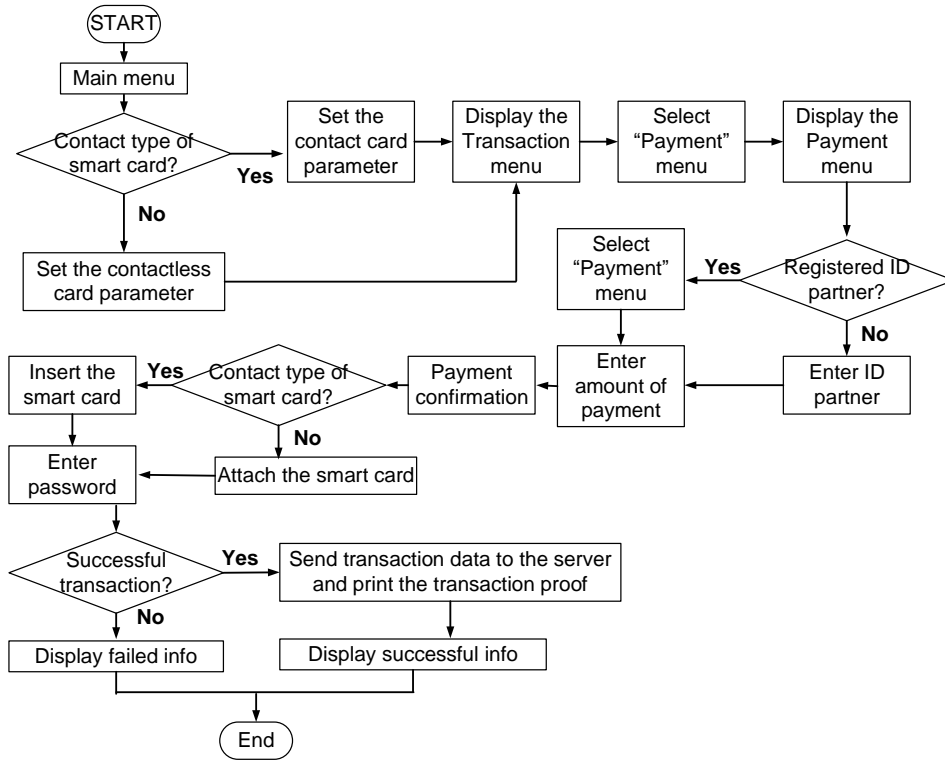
START

Main menu

Contact type of smart card?

Yes

No

Set the contact card parameter

Display the Transaction menu

Select “Payment” menu

Display the Payment menu

Set the contactless card parameter

Select “Payment” menu

Yes

Registered ID partner?

No

Insert the smart card

Yes

Contact type of smart card?

Payment confirmation

Enter amount of payment

Enter ID partner

No

Enter password

Attach the smart card

Successful transaction?

Yes

Send transaction data to the server and print the transaction proof

No

Display failed info

Display successful info

End